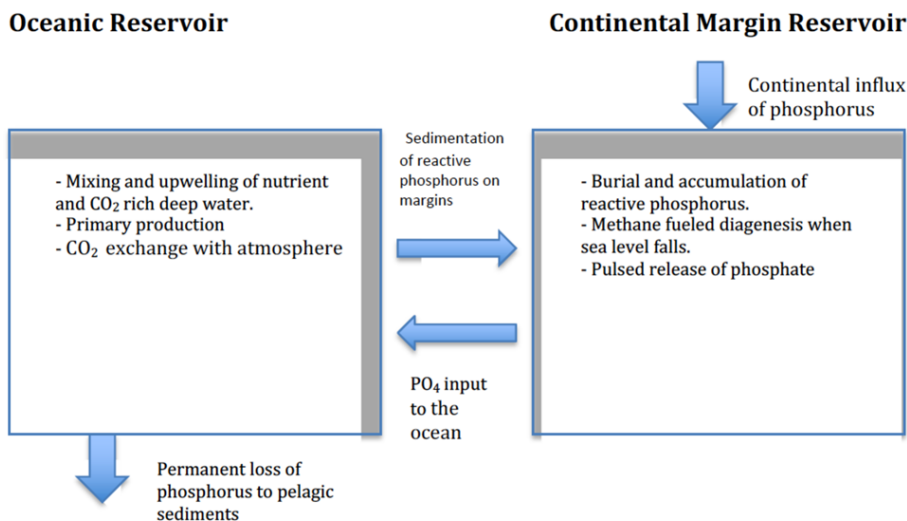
Oceanic Reservoir

Continental Margin Reservoir

Continental influx of phosphorus

- Mixing and upwelling of nutrient and $CO_2$ rich deep water.
- Primary production
- $CO_2$ exchange with atmosphere

Sedimentation of reactive phosphorus on margins

- Burial and accumulation of reactive phosphorus.
- Methane fueled diagenesis when sea level falls.
- Pulsed release of phosphate

$PO_4$ input to the ocean

Permanent loss of phosphorus to pelagic sediments